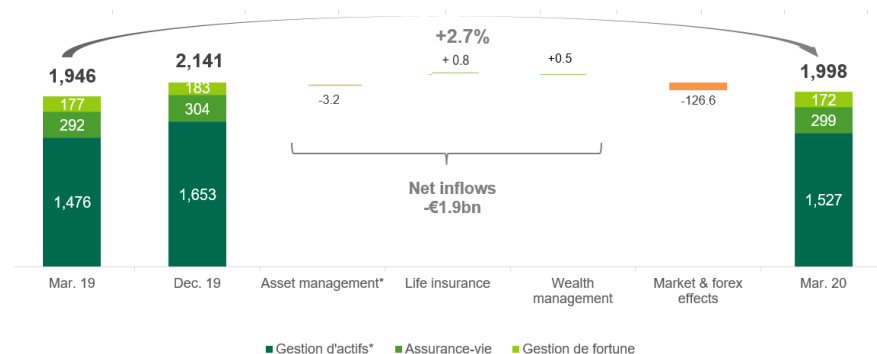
+2.7%

1,946

177
292
1,476

2,141

183
304
1,653

-3.2

+ 0.8

+0.5

-126.6

1,998

172
299
1,527

Net inflows
-€1.9bn

Mar. 19

Dec. 19

Asset management*

Life insurance

Wealth management

Market & forex effects

Mar. 20

Gestion d'actifs*
Assurance-vie
Gestion de fortune